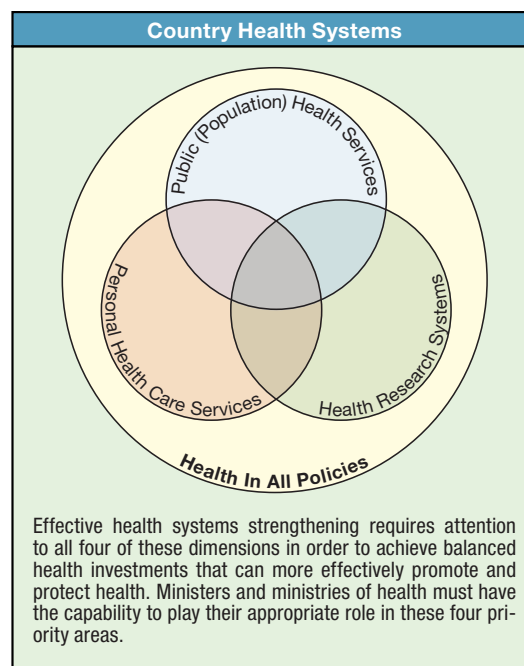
Country Health Systems

Public (Population) Health Services

Personal Health Care Services

Health Research Systems

Health In All Policies

Effective health systems strengthening requires attention to all four of these dimensions in order to achieve balanced health investments that can more effectively promote and protect health. Ministers and ministries of health must have the capability to play their appropriate role in these four priority areas.